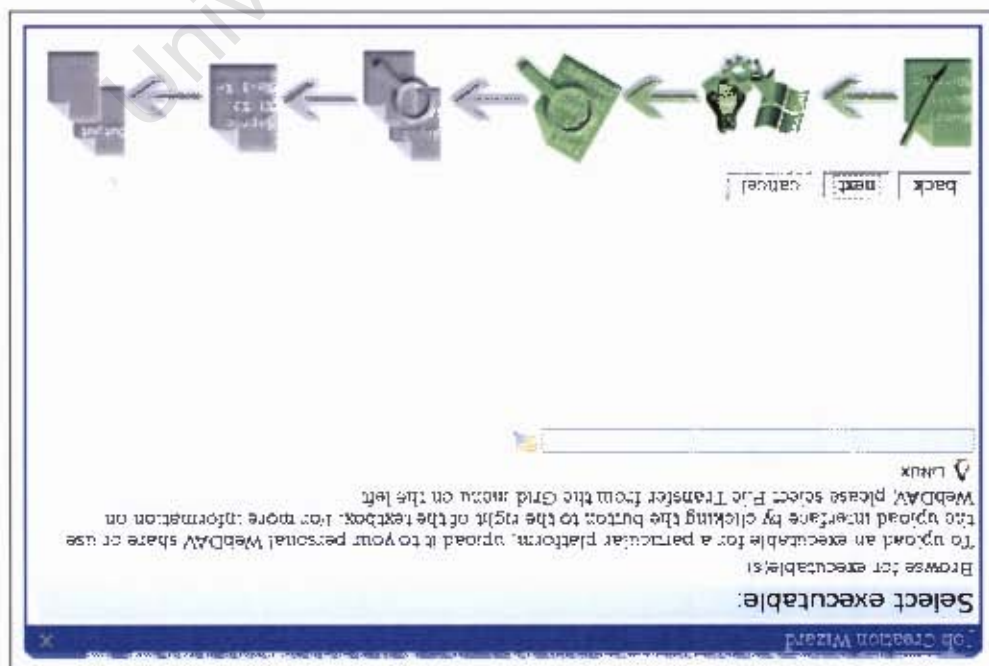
Job Creation Wizard

Select executable:

Browse for executable(s)

To upload an executable for a particular platform, upload it to your personal WebDAV share or use the upload interface by clicking the button to the right of the textbox. For more information on WebDAV, please select File Transfer from the Grid menu on the left.

Linux

back next cancel